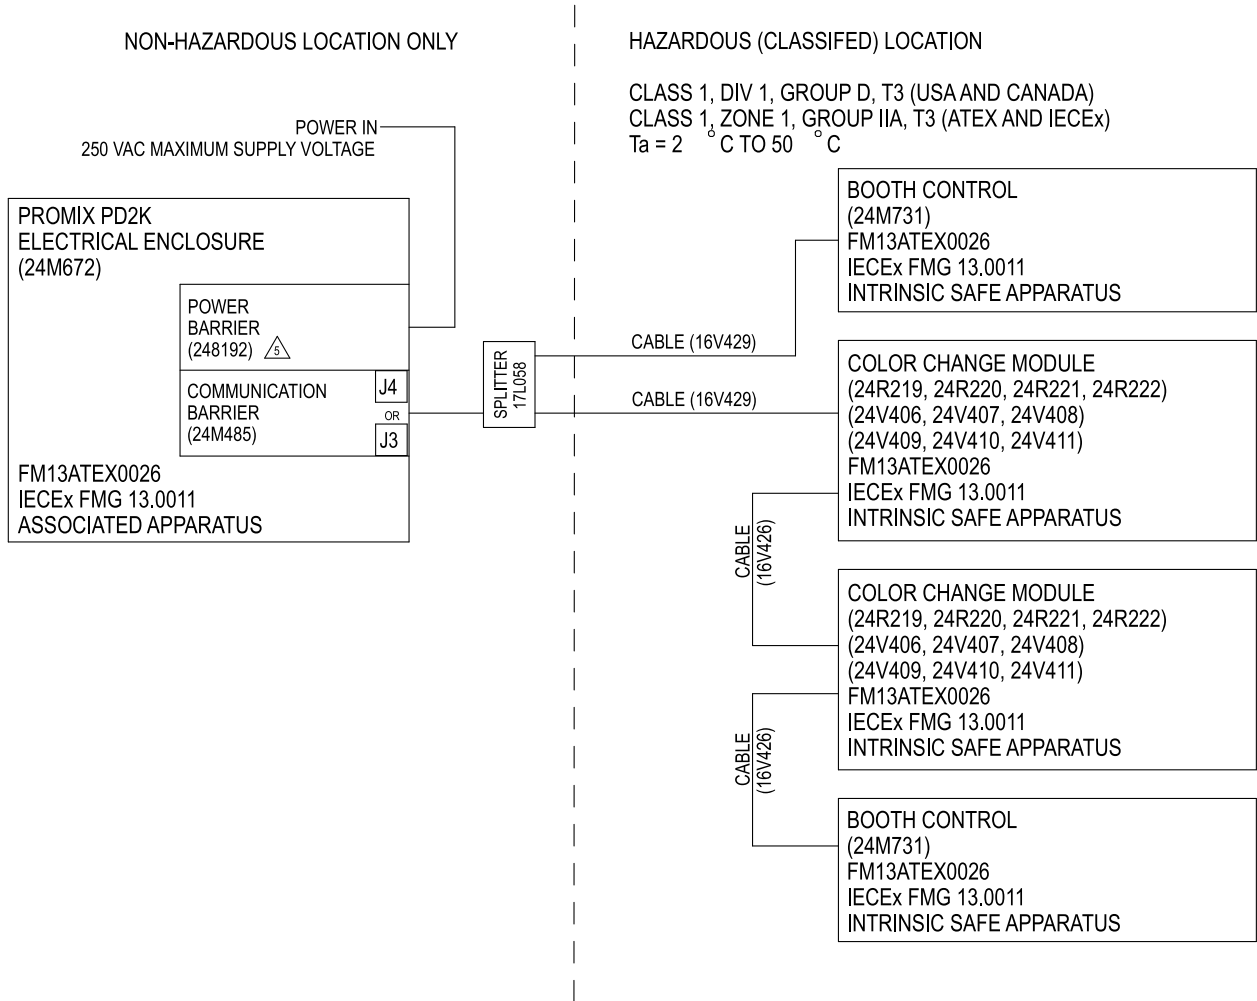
NON-HAZARDOUS LOCATION ONLY

HAZARDOUS (CLASSIFED) LOCATION

CLASS 1, DIV 1, GROUP D, T3 (USA AND CANADA)
CLASS 1, ZONE 1, GROUP IIA, T3 (ATEX AND IECEx)
Ta = 2 °C TO 50 °C

POWER IN
250 VAC MAXIMUM SUPPLY VOLTAGE

PROMIX PD2K
ELECTRICAL ENCLOSURE
(24M672)

POWER
BARRIER
(248192) 5

COMMUNICATION
BARRIER
(24M485)

J4
OR
J3

FM13ATEX0026
IECEx FMG 13.0011
ASSOCIATED APPARATUS

SPLITTER
17L058

CABLE (16V429)

CABLE (16V429)

BOOTH CONTROL
(24M731)
FM13ATEX0026
IECEx FMG 13.0011
INTRINSIC SAFE APPARATUS

COLOR CHANGE MODULE
(24R219, 24R220, 24R221, 24R222)
(24V406, 24V407, 24V408)
(24V409, 24V410, 24V411)
FM13ATEX0026
IECEx FMG 13.0011
INTRINSIC SAFE APPARATUS

CABLE
(16V426)

COLOR CHANGE MODULE
(24R219, 24R220, 24R221, 24R222)
(24V406, 24V407, 24V408)
(24V409, 24V410, 24V411)
FM13ATEX0026
IECEx FMG 13.0011
INTRINSIC SAFE APPARATUS

CABLE
(16V426)

BOOTH CONTROL
(24M731)
FM13ATEX0026
IECEx FMG 13.0011
INTRINSIC SAFE APPARATUS